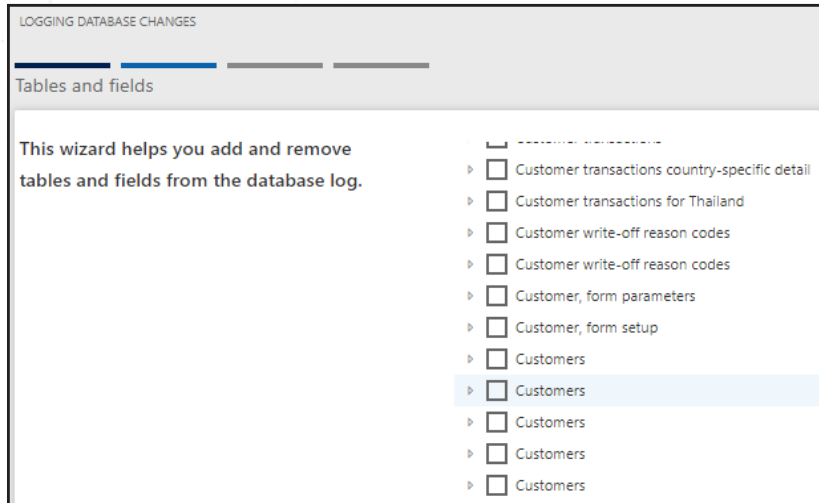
LOGGING DATABASE CHANGES

Tables and fields

This wizard helps you add and remove tables and fields from the database log.

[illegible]
Customer transactions country-specific detail
Customer transactions for Thailand
Customer write-off reason codes
Customer write-off reason codes
Customer, form parameters
Customer, form setup
Customers
Customers
Customers
Customers
Customers